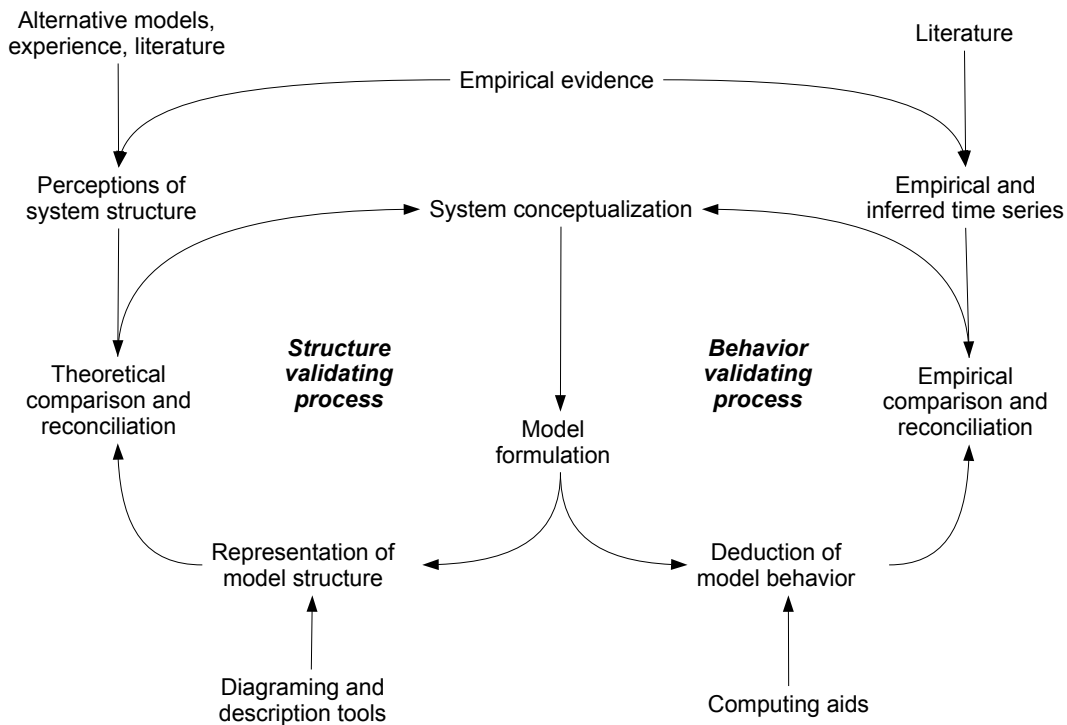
Alternative models, experience, literature

Literature

Empirical evidence

Perceptions of system structure

System conceptualization

Empirical and inferred time series

Theoretical comparison and reconciliation

***Structure validating process***

***Behavior validating process***

Empirical comparison and reconciliation

Model formulation

Representation of model structure

Deduction of model behavior

Diagraming and description tools

Computing aids